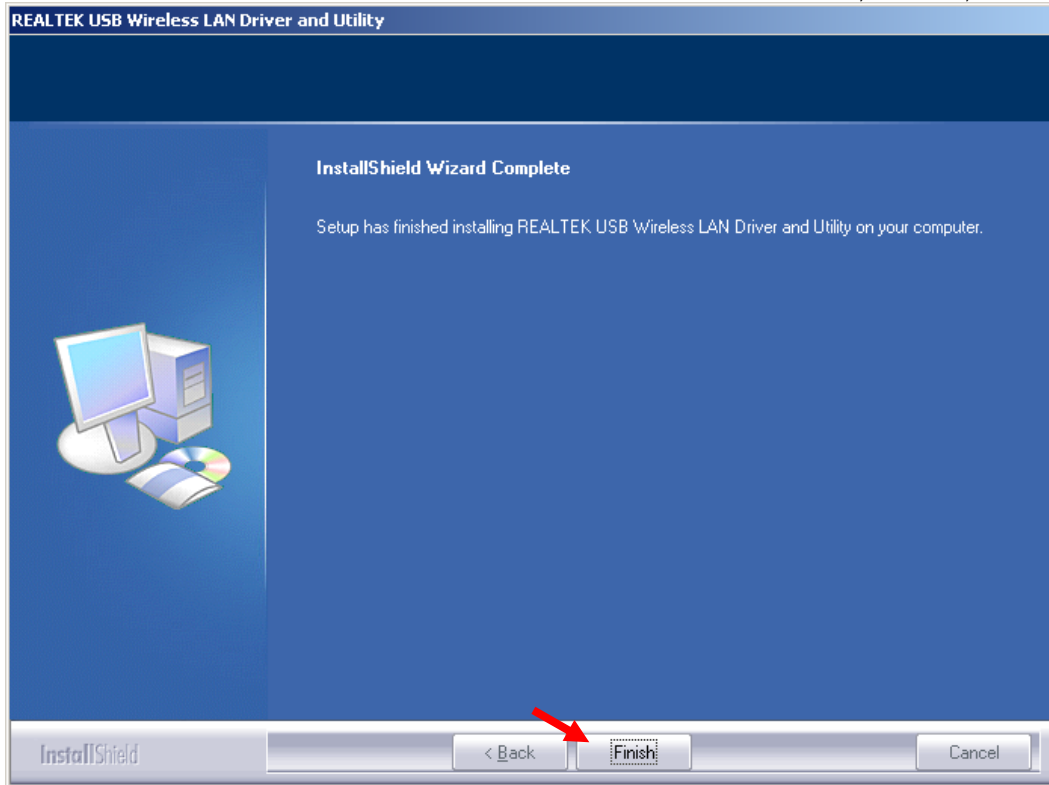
REALTEK USB Wireless LAN Driver and Utility

InstallShield Wizard Complete

Setup has finished installing REALTEK USB Wireless LAN Driver and Utility on your computer.

InstallShield

< Back

Finish

Cancel